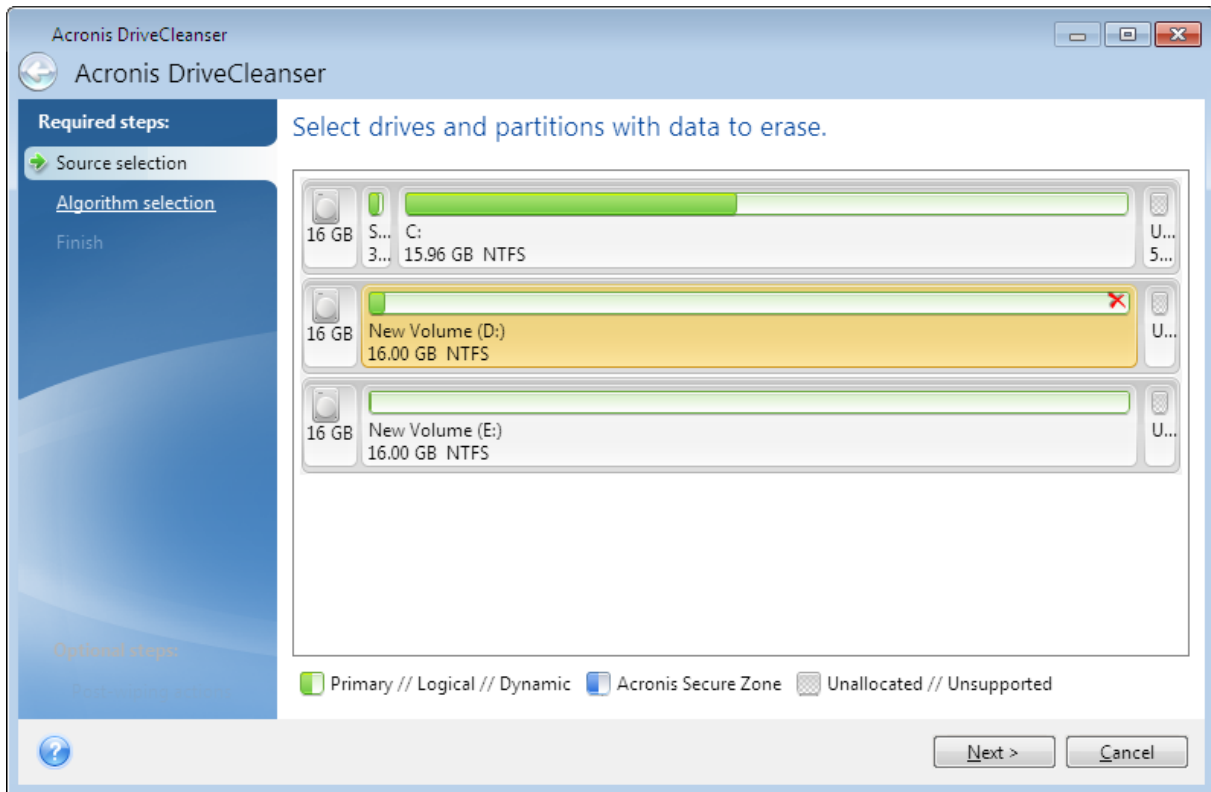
Acronis DriveCleanser

Acronis DriveCleanser

Required steps:

Source selection

Algorithm selection

Finish

Select drives and partitions with data to erase.

16 GB S... 3... C: 15.96 GB NTFS U... 5...

16 GB New Volume (D:) 16.00 GB NTFS U...

16 GB New Volume (E:) 16.00 GB NTFS U...

Optional steps:

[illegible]

Primary // Logical // Dynamic Acronis Secure Zone Unallocated // Unsupported

Next > Cancel